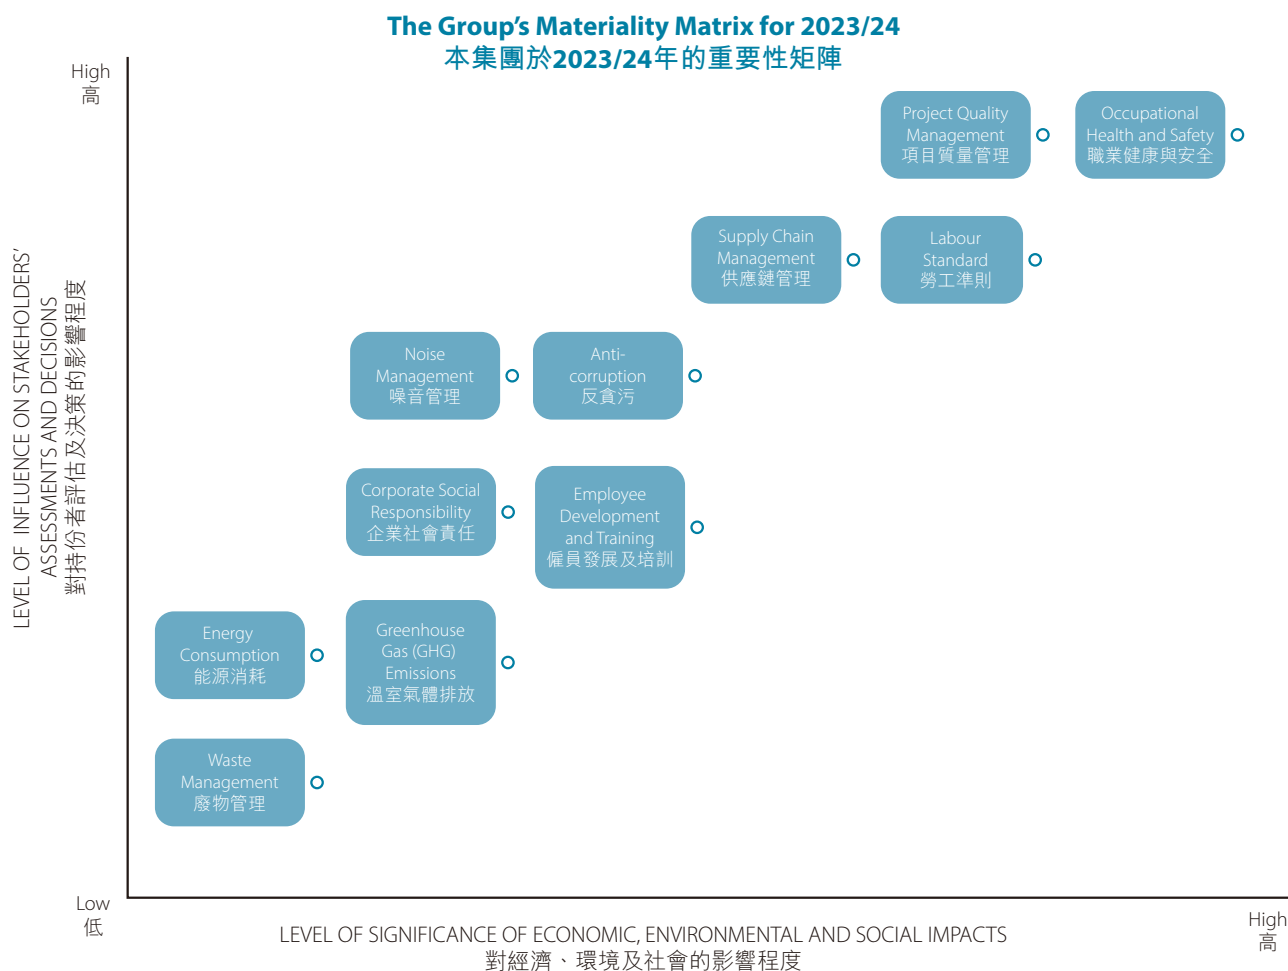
The Group's Materiality Matrix for 2023/24
本集團於2023/24年的重要性矩陣

High
高

LEVEL OF INFLUENCE ON STAKEHOLDERS' ASSESSMENTS AND DECISIONS
對持份者評估及決策的影響程度

Project Quality Management
項目質量管理

Occupational Health and Safety
職業健康與安全

Supply Chain Management
供應鏈管理

Labour Standard
勞工準則

Noise Management
噪音管理

Anti-corruption
反貪污

Corporate Social Responsibility
企業社會責任

Employee Development and Training
僱員發展及培訓

Energy Consumption
能源消耗

Greenhouse Gas (GHG) Emissions
溫室氣體排放

Waste Management
廢物管理

Low
低

LEVEL OF SIGNIFICANCE OF ECONOMIC, ENVIRONMENTAL AND SOCIAL IMPACTS
對經濟、環境及社會的影響程度

High
高